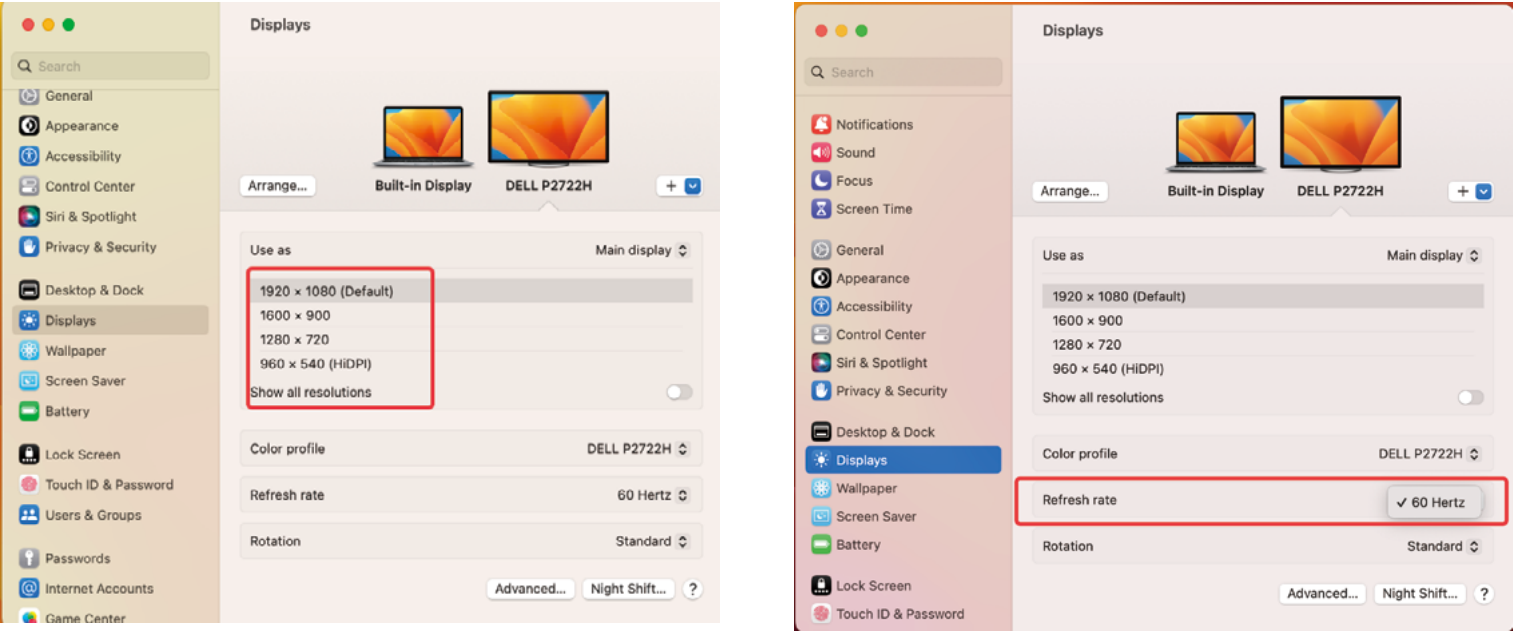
Search

General

Appearance

Accessibility

Control Center

Siri & Spotlight

Privacy & Security

Desktop & Dock

Displays

Wallpaper

Screen Saver

Battery

Lock Screen

Touch ID & Password

Users & Groups

Passwords

Internet Accounts

Game Center

Displays

Arrange...

Built-in Display

DELL P2722H

+

Use as

Main display

1920 × 1080 (Default)

1600 × 900

1280 × 720

960 × 540 (HiDPI)

Show all resolutions

Color profile

DELL P2722H

Refresh rate

60 Hertz

Rotation

Standard

Advanced...

Night Shift...

?

Search

Notifications

Sound

Focus

Screen Time

General

Appearance

Accessibility

Control Center

Siri & Spotlight

Privacy & Security

Desktop & Dock

Displays

Wallpaper

Screen Saver

Battery

Lock Screen

Touch ID & Password

Displays

Arrange...

Built-in Display

DELL P2722H

+

Use as

Main display

1920 × 1080 (Default)

1600 × 900

1280 × 720

960 × 540 (HiDPI)

Show all resolutions

Color profile

DELL P2722H

Refresh rate

✓ 60 Hertz

Rotation

Standard

Advanced...

Night Shift...

?